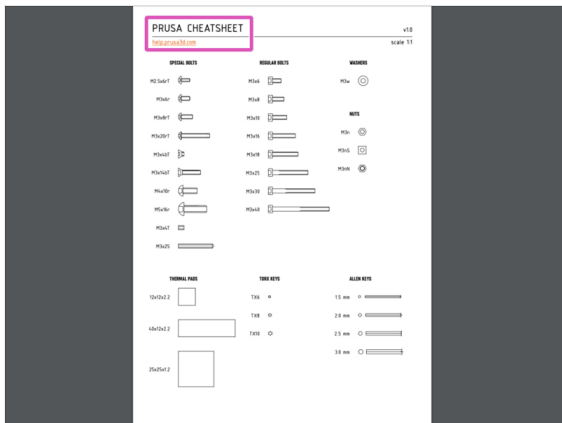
PRUSA CHEATSHEET
help.prusa3d.com

v1.0
scale 1:1

SPECIAL BOLTS

M2.5x6rT
M3x6r
M3x8rT
M3x20rT
M3x4bT
M3x14bT
M4x10r
M5x16r
M3x4T
M3x25

REGULAR BOLTS

M3x6
M3x8
M3x10
M3x16
M3x18
M3x25
M3x30
M3x40

WASHERS

M3w

NUTS

M3n
M3nS
M3nN

THERMAL PADS

12x12x2.2
48x12x2.2
25x25x1.2

TORX KEYS

TX6
TX8
TX10

ALLEN KEYS

1.5 mm
2.0 mm
2.5 mm
3.0 mm